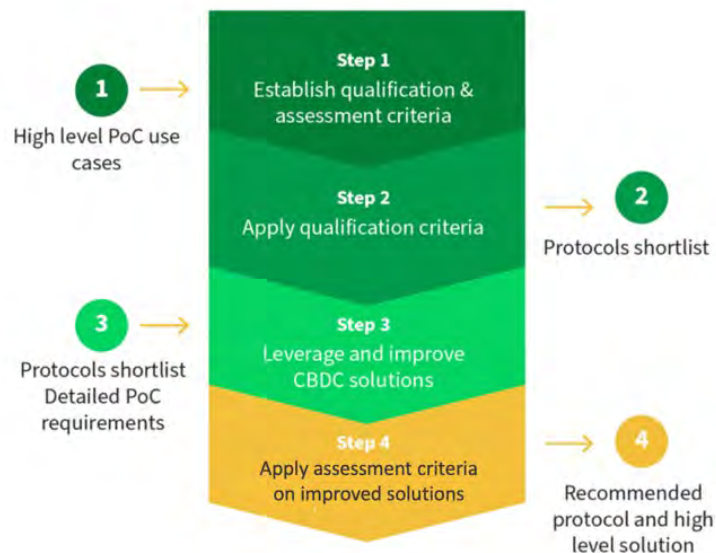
1

High level PoC use cases

Step 1
Establish qualification & assessment criteria

Step 2
Apply qualification criteria

2

Protocols shortlist

3

Protocols shortlist
Detailed PoC requirements

Step 3
Leverage and improve CBDC solutions

Step 4
Apply assessment criteria on improved solutions

4

Recommended protocol and high level solution